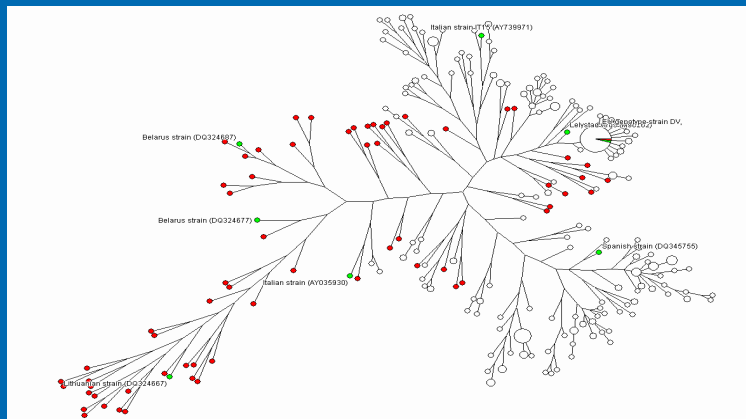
Italian strain IT15 (AY739971)

Belarus strain (DQ324687)

Lelystad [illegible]

Ingelvac/Porcilis strain DV,

Belarus strain (DQ324677)

Spanish strain (DQ345755)

Italian strain (AY035930)

Lithuanian strain (DQ324667)